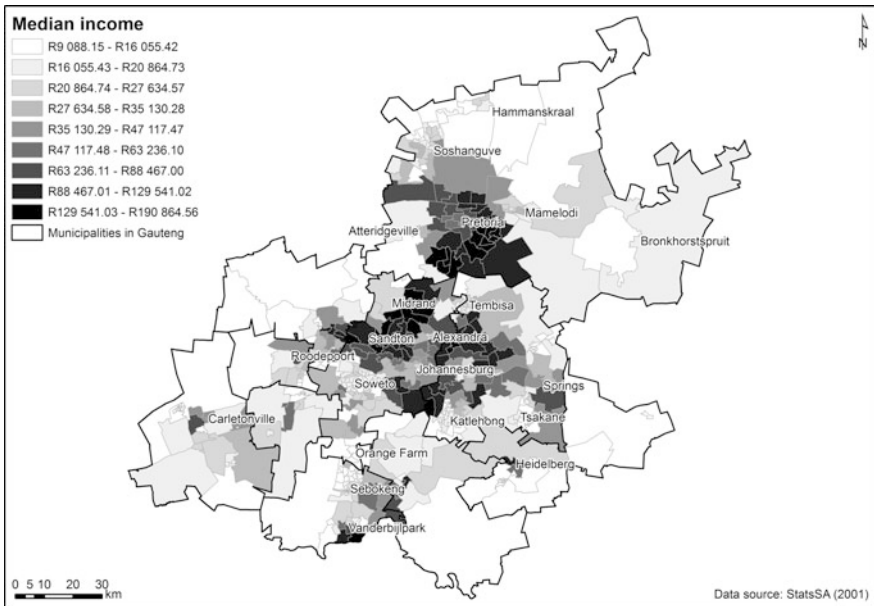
Median income

R9 088.15 - R16 055.42

R16 055.43 - R20 864.73

R20 864.74 - R27 634.57

R27 634.58 - R35 130.28

R35 130.29 - R47 117.47

R47 117.48 - R63 236.10

R63 236.11 - R88 467.00

R88 467.01 - R129 541.02

R129 541.03 - R190 864.56

Municipalities in Gauteng

N

Hammanskraal

Soshanguve

Pretoria

Mamelodi

Atteridgeville

Bronkhorstspruit

Midrand

Tembisa

Sandton

Alexandra

Roodepoort

Johannesburg

Soweto

Springs

Carletonville

Katlehong

Tsakane

Orange Farm

Heidelberg

Sebokeng

Vanderbijlpark

0 5 10 20 30 km

Data source: StatsSA (2001)